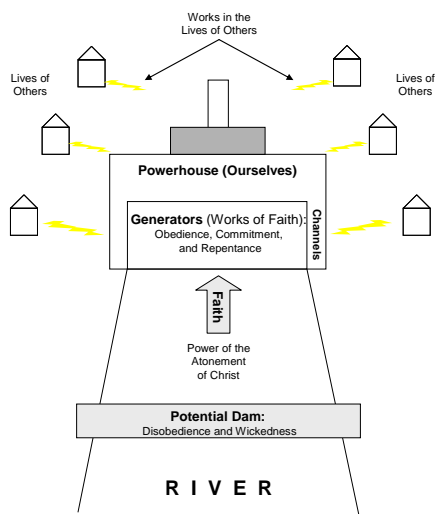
Works in the Lives of Others

Lives of Others

Lives of Others

Powerhouse (Ourselves)

Generators (Works of Faith): Obedience, Commitment, and Repentance

Channels

Faith

Power of the Atonement of Christ

Potential Dam: Disobedience and Wickedness

RIVER